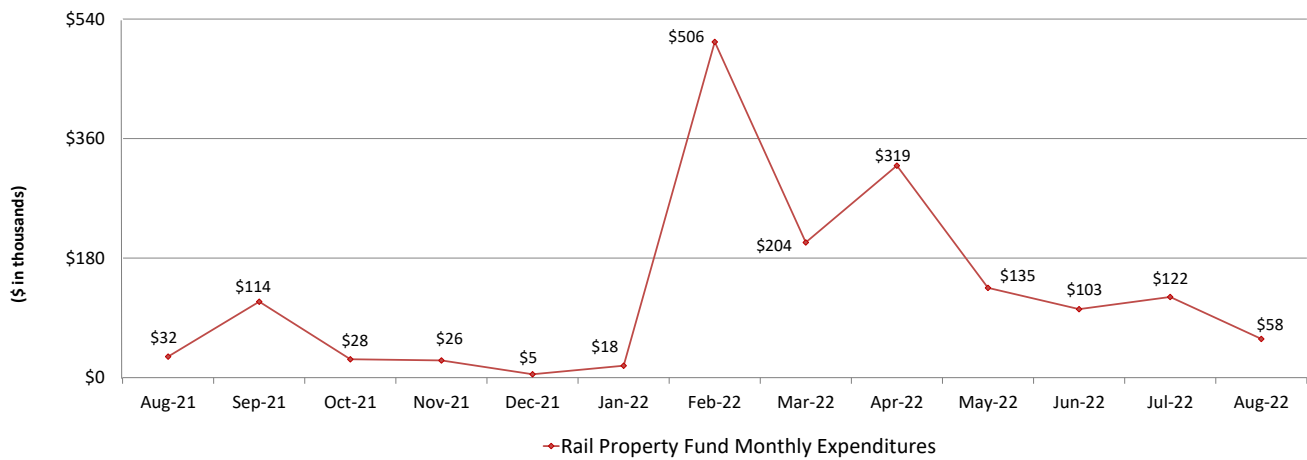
$540
$360
$180
$0

($ in thousands)

$32
$114
$28
$26
$5
$18
$506
$204
$319
$135
$103
$122
$58

Aug-21
Sep-21
Oct-21
Nov-21
Dec-21
Jan-22
Feb-22
Mar-22
Apr-22
May-22
Jun-22
Jul-22
Aug-22

Rail Property Fund Monthly Expenditures